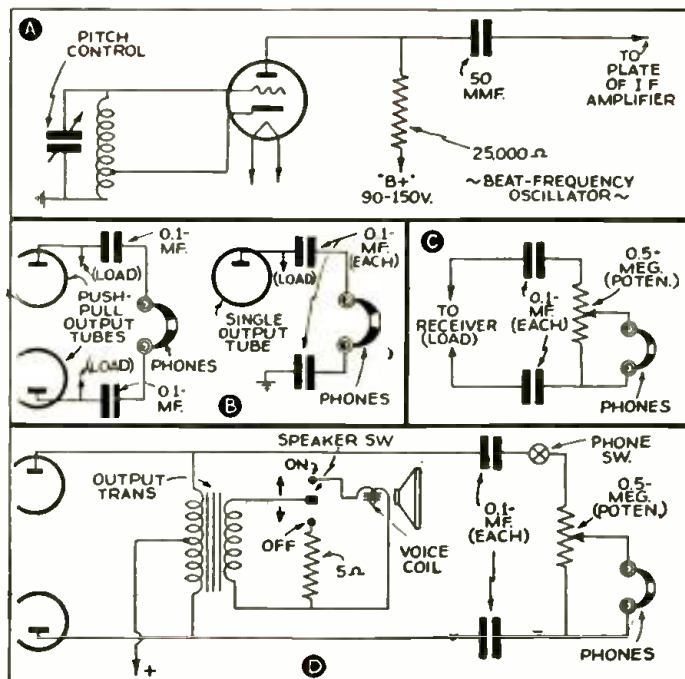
A

PITCH CONTROL

50 MMF.

TO PLATE OF I F AMPLIFIER

"B+" 90-150V.

25,000 Ω

~BEAT-FREQUENCY OSCILLATOR~

(LOAD)

0.1-MF.

PUSH-PULL OUTPUT TUBES

PHONES

(LOAD)

0.1-MF.

(LOAD)

0.1-MF. (EACH)

SINGLE OUTPUT TUBE

PHONES

B

C

TO RECEIVER (LOAD)

0.1-MF. (EACH)

0.5-MEG. (POTEN.)

PHONES

SPEAKER SW

ON

OUTPUT TRANS

OFF

5 Ω

VOICE COIL

PHONE SW.

0.1-MF. (EACH)

0.5-MEG. (POTEN.)

+

D

PHONES